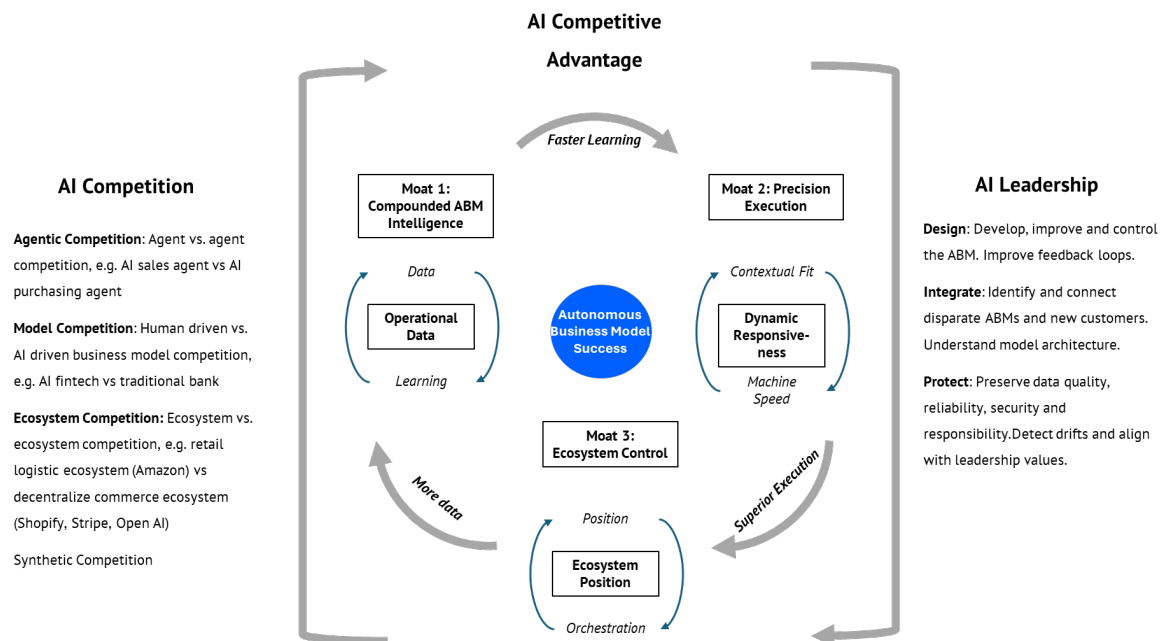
AI Competitive Advantage

AI Competition

**Agentic Competition**: Agent vs. agent competition, e.g. AI sales agent vs AI purchasing agent

**Model Competition**: Human driven vs. AI driven business model competition, e.g. AI fintech vs traditional bank

**Ecosystem Competition:** Ecosystem vs. ecosystem competition, e.g. retail logistic ecosystem (Amazon) vs decentralize commerce ecosystem (Shopify, Stripe, Open AI)

Synthetic Competition

Faster Learning

Moat 1: Compounded ABM Intelligence

Data

Operational Data

Learning

Autonomous Business Model Success

Moat 2: Precision Execution

Contextual Fit

Dynamic Responsiveness

Machine Speed

Moat 3: Ecosystem Control

More data

Superior Execution

Position

Ecosystem Position

Orchestration

AI Leadership

**Design**: Develop, improve and control the ABM. Improve feedback loops.

**Integrate**: Identify and connect disparate ABMs and new customers. Understand model architecture.

**Protect**: Preserve data quality, reliability, security and responsibility.Detect drifts and align with leadership values.